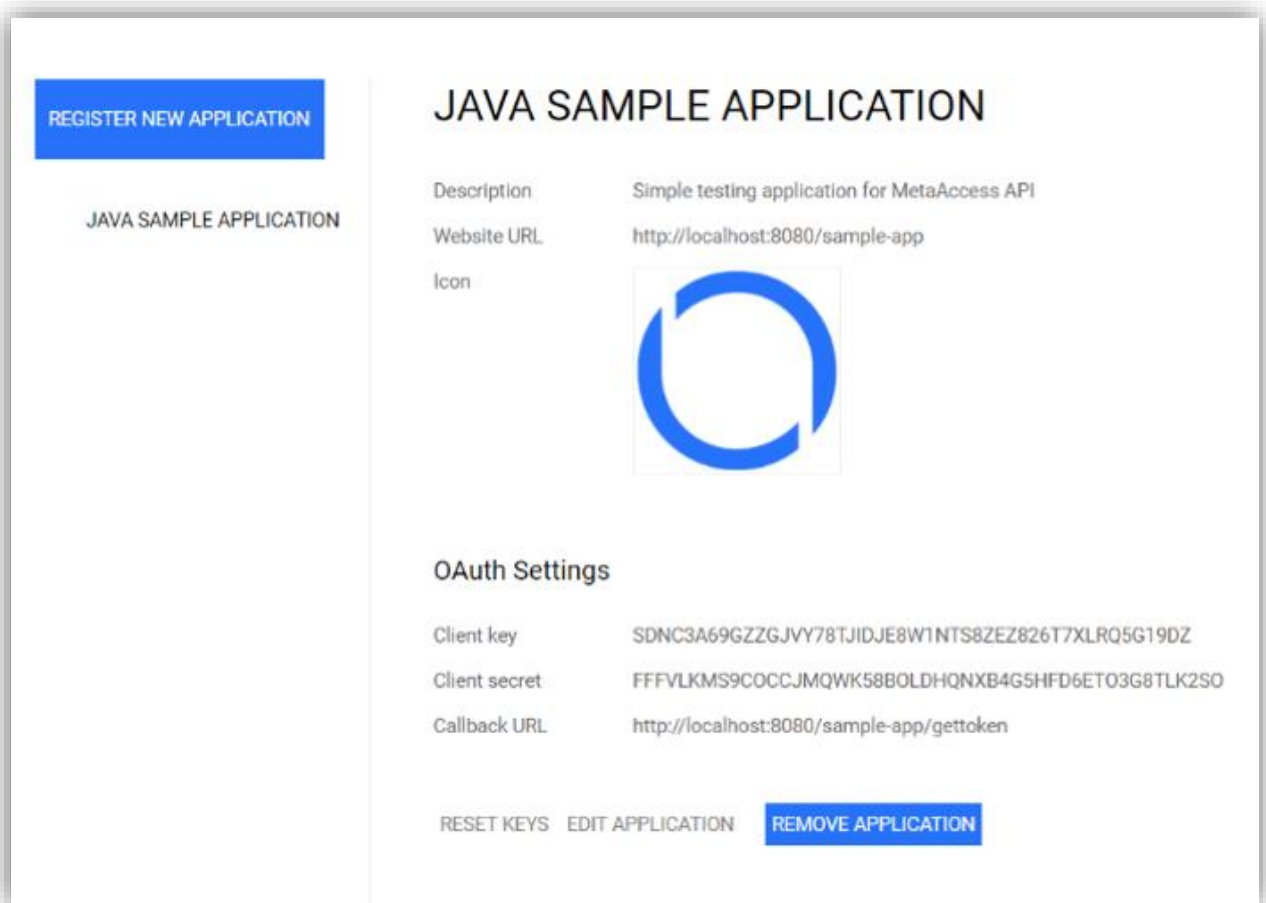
REGISTER NEW APPLICATION

JAVA SAMPLE APPLICATION

JAVA SAMPLE APPLICATION

| | |
|---|---|
| Description | Simple testing application for MetaAccess API |
| Website URL | http://localhost:8080/sample-app |
| Icon | |

OAuth Settings

| | |
|---|---|
| Client key | SDNC3A69GZZGJVY78TJIDJE8W1NTS8ZEZ826T7XLRQ5G19DZ |
| Client secret | FFFVLKMS9COCCJMQWK58BOLDHQNXB4G5HFD6ETO3G8TLK2SO |
| Callback URL | http://localhost:8080/sample-app/gettoken |

RESET KEYS EDIT APPLICATION REMOVE APPLICATION